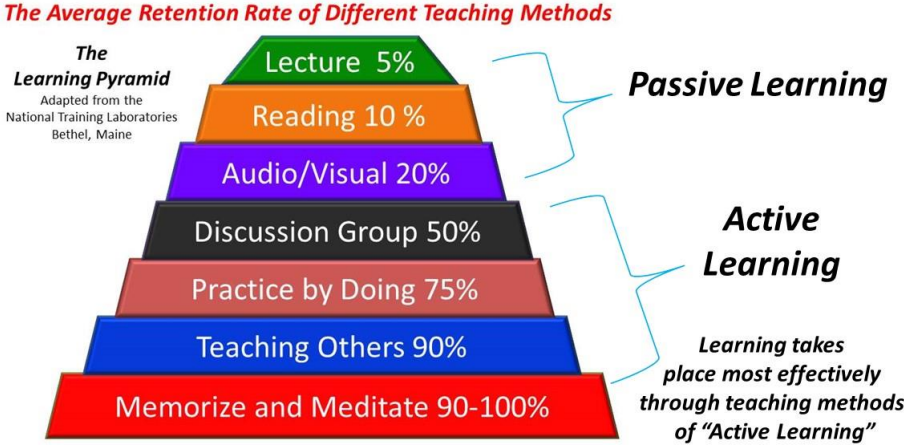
The Average Retention Rate of Different Teaching Methods

The Learning Pyramid
Adapted from the National Training Laboratories Bethel, Maine

Lecture 5%

Reading 10 %

Audio/Visual 20%

Discussion Group 50%

Practice by Doing 75%

Teaching Others 90%

Memorize and Meditate 90-100%

Passive Learning

Active Learning

Learning takes place most effectively through teaching methods of "Active Learning"